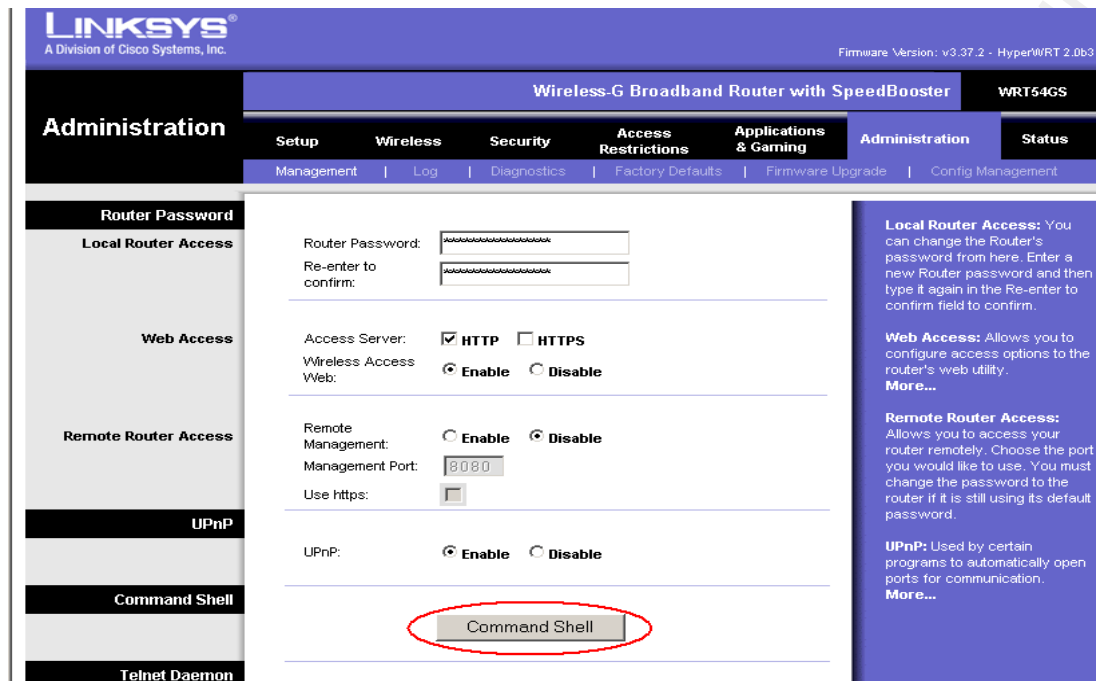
LINKSYS®
A Division of Cisco Systems, Inc.

Firmware Version: v3.37.2 - HyperWRT 2.0b3

Wireless-G Broadband Router with SpeedBooster

WRT54GS

Administration

Setup | Wireless | Security | Access Restrictions | Applications & Gaming | Administration | Status

Management | Log | Diagnostics | Factory Defaults | Firmware Upgrade | Config Management

Router Password

Local Router Access

Router Password: ****************
Re-enter to confirm: ****************

Web Access

Access Server: HTTP HTTPS
Wireless Access Web: Enable Disable

Remote Router Access

Remote Management: Enable Disable
Management Port: 8080
Use https:

UPnP

UPnP: Enable Disable

Command Shell

Command Shell

Telnet Daemon

Local Router Access: You can change the Router's password from here. Enter a new Router password and then type it again in the Re-enter to confirm field to confirm.

Web Access: Allows you to configure access options to the router's web utility.
More...

Remote Router Access: Allows you to access your router remotely. Choose the port you would like to use. You must change the password to the router if it is still using its default password.

UPnP: Used by certain programs to automatically open ports for communication.
More...